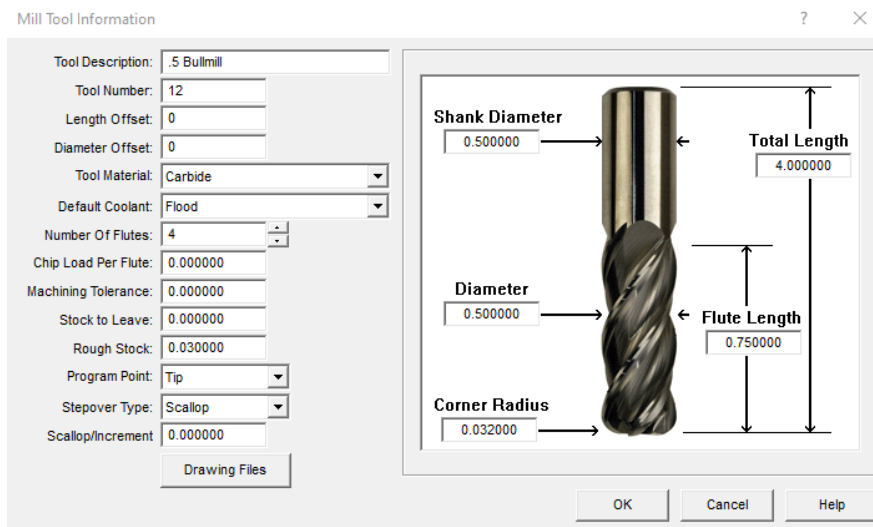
Mill Tool Information

?

Tool Description: .5 Bullmill

Tool Number: 12

Length Offset: 0

Diameter Offset: 0

Tool Material: Carbide

Default Coolant: Flood

Number Of Flutes: 4

Chip Load Per Flute: 0.000000

Machining Tolerance: 0.000000

Stock to Leave: 0.000000

Rough Stock: 0.030000

Program Point: Tip

Stepover Type: Scallop

Scallop/Increment 0.000000

Drawing Files

Shank Diameter
0.500000

Total Length
4.000000

Diameter
0.500000

Flute Length
0.750000

Corner Radius
0.032000

OK

Cancel

Help